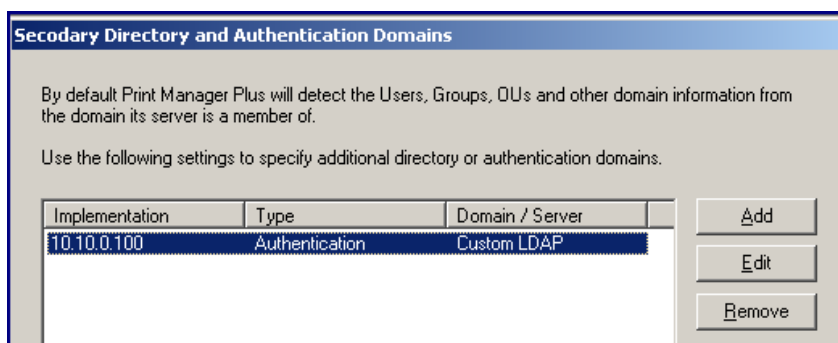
Secodary Directory and Authentication Domains

By default Print Manager Plus will detect the Users, Groups, OUs and other domain information from the domain its server is a member of.

Use the following settings to specify additional directory or authentication domains.

| Implementation | Type | Domain / Server |
|---|---|---|
| 10.10.0.100 | Authentication | Custom LDAP |

Add

Edit

Remove